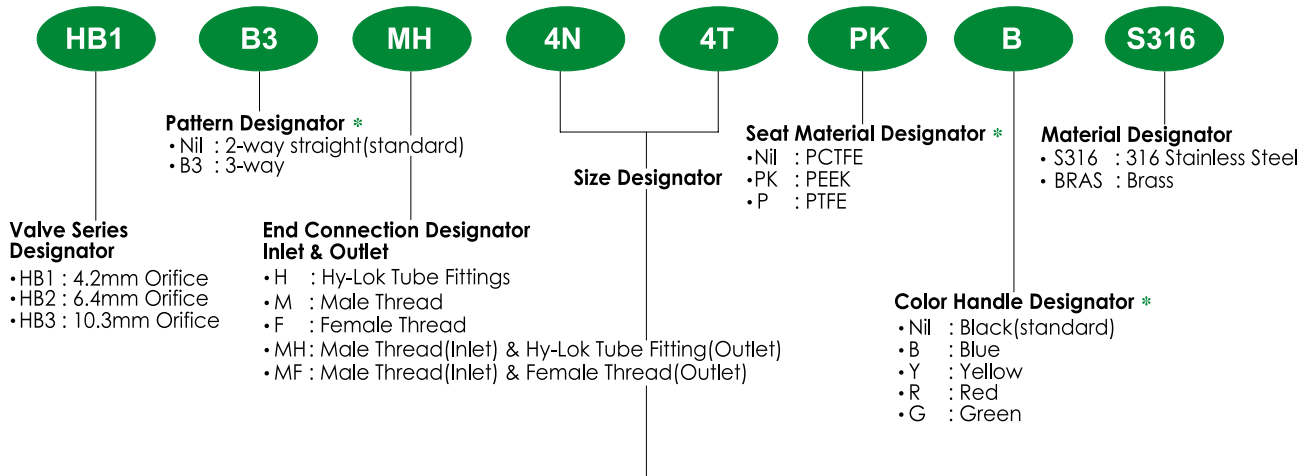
HB1 B3 MH 4N 4T PK B S316

Pattern Designator *
• Nil : 2-way straight(standard)
• B3 : 3-way

Size Designator

Seat Material Designator *
•Nil : PCTFE
•PK : PEEK
• P : PTFE

Material Designator
• S316 : 316 Stainless Steel
• BRAS : Brass

Valve Series Designator
•HB1 : 4.2mm Orifice
•HB2 : 6.4mm Orifice
•HB3 : 10.3mm Orifice

End Connection Designator Inlet & Outlet
• H : Hy-Lok Tube Fittings
• M : Male Thread
• F : Female Thread
• MH : Male Thread(Inlet) & Hy-Lok Tube Fitting(Outlet)
• MF : Male Thread(Inlet) & Female Thread(Outlet)

Color Handle Designator *
• Nil : Black(standard)
• B : Blue
• Y : Yellow
• R : Red
• G : Green